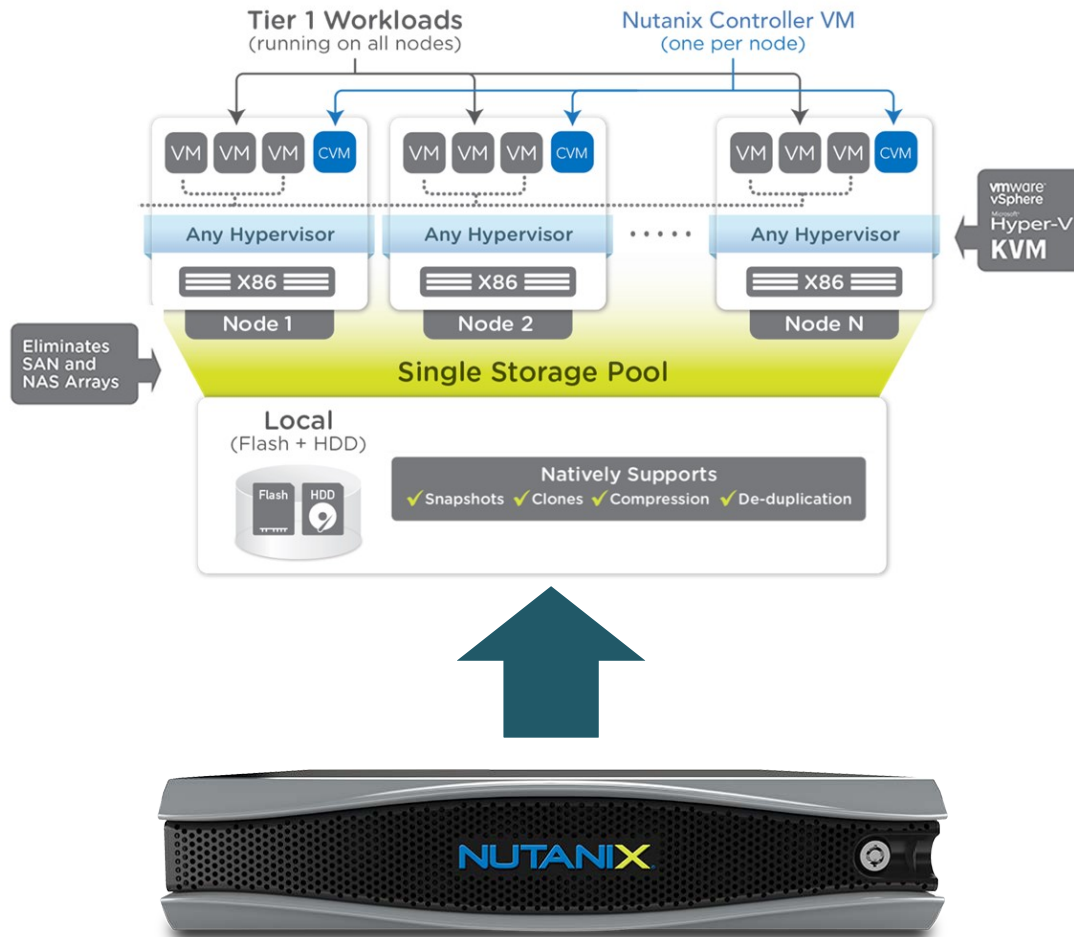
Tier 1 Workloads
(running on all nodes)

Nutanix Controller VM
(one per node)

VM VM VM CVM

VM VM VM CVM

VM VM VM CVM

Any Hypervisor

Any Hypervisor

Any Hypervisor

X86

X86

X86

Node 1

Node 2

Node N

vmware vSphere
Microsoft Hyper-V
KVM

Eliminates SAN and NAS Arrays

Single Storage Pool

Local
(Flash + HDD)

Flash HDD

Natively Supports
✓Snapshots ✓Clones ✓Compression ✓De-duplication

NUTANIX